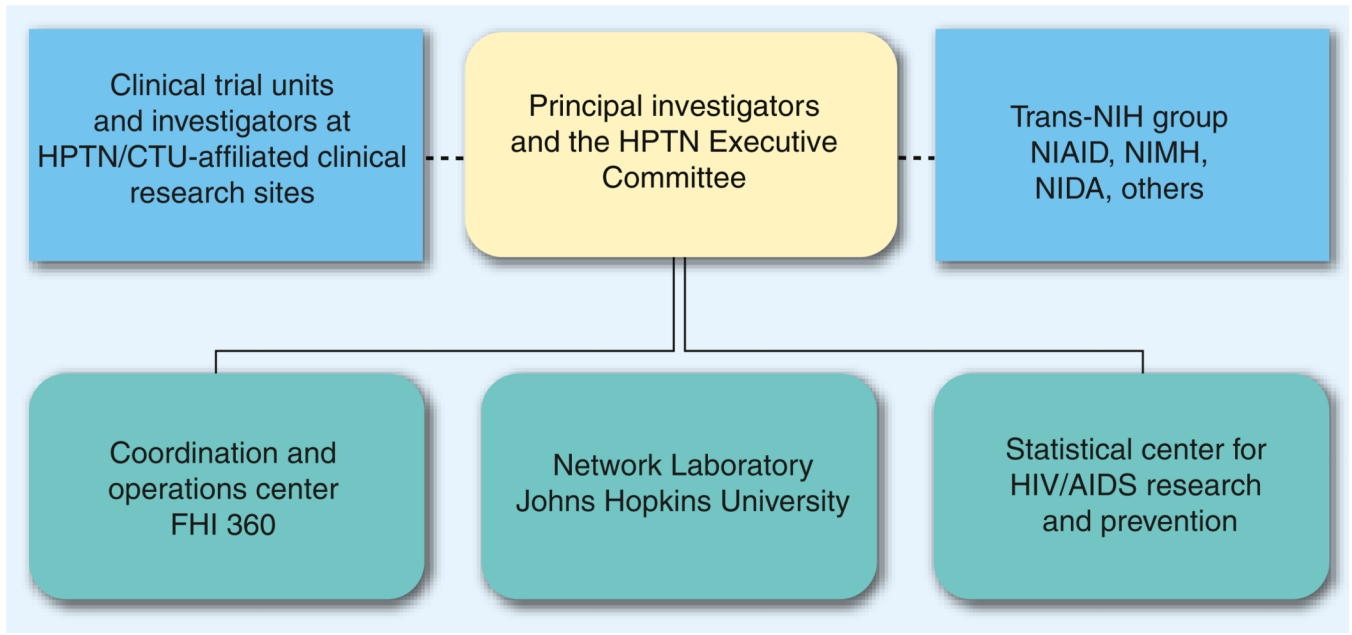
Clinical trial units and investigators at HPTN/CTU-affiliated clinical research sites

Principal investigators and the HPTN Executive Committee

Trans-NIH group NIAID, NIMH, NIDA, others

Coordination and operations center FHI 360

Network Laboratory Johns Hopkins University

Statistical center for HIV/AIDS research and prevention